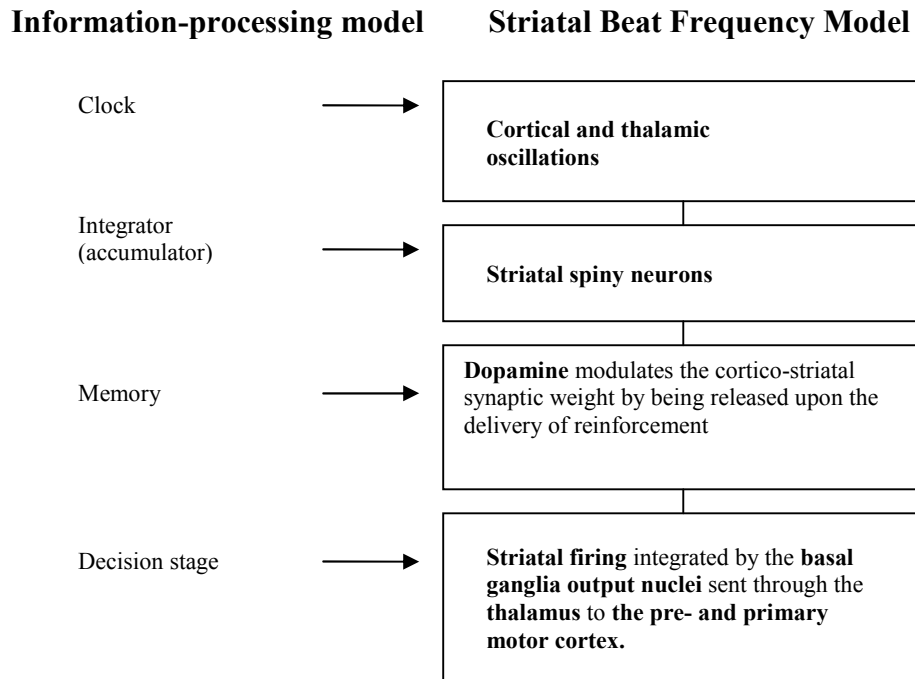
Information-processing model

Striatal Beat Frequency Model

Clock

Cortical and thalamic oscillations

Integrator (accumulator)

Striatal spiny neurons

Memory

Dopamine modulates the cortico-striatal synaptic weight by being released upon the delivery of reinforcement

Decision stage

Striatal firing integrated by the basal ganglia output nuclei sent through the thalamus to the pre- and primary motor cortex.